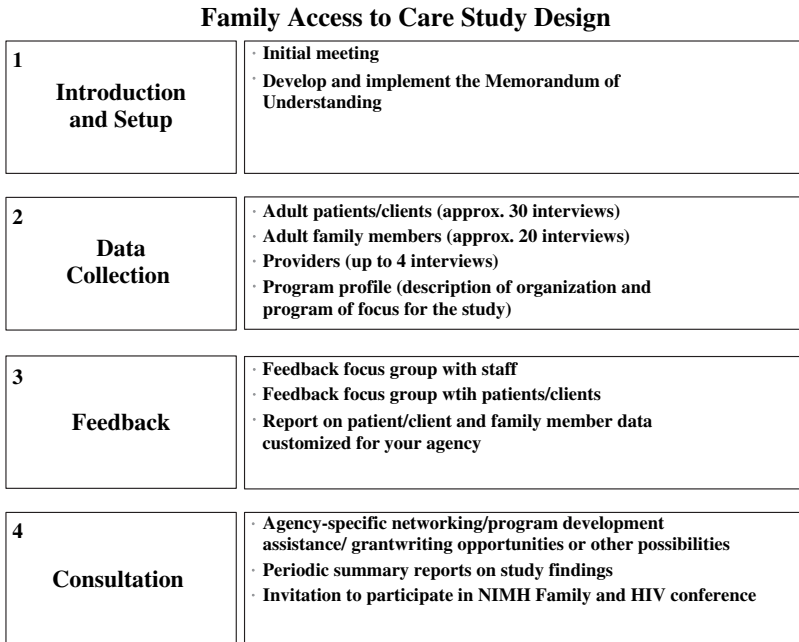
Family Access to Care Study Design

1
Introduction and Setup

· Initial meeting
· Develop and implement the Memorandum of Understanding

2
Data Collection

· Adult patients/clients (approx. 30 interviews)
· Adult family members (approx. 20 interviews)
· Providers (up to 4 interviews)
· Program profile (description of organization and program of focus for the study)

3
Feedback

· Feedback focus group with staff
· Feedback focus group wtih patients/clients
· Report on patient/client and family member data customized for your agency

4
Consultation

· Agency-specific networking/program development assistance/ grantwriting opportunities or other possibilities
· Periodic summary reports on study findings
· Invitation to participate in NIMH Family and HIV conference